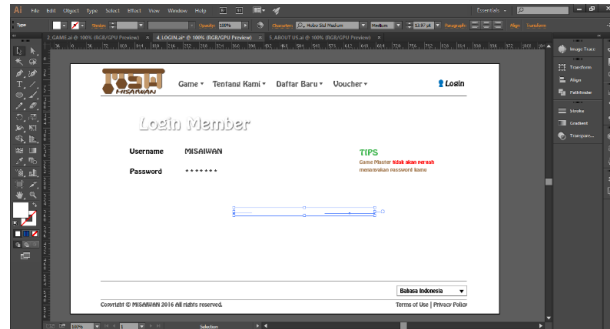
Ai File Edit Object Type Select Effect View Window Help

Essentials

Type

Opacity: 100%

Character: Helvetica Std Medium

Medium

Paragraph

Align

Transform

2 GAME.ai @ 100% (RGB/GPU Preview)

4 LOGIN.ai* @ 100% (RGB/GPU Preview)

5 ABOUT US.ai @ 100% (RGB/GPU Preview)

MISAIWAN

Game ▾ Tentang Kami ▾ Daftar Baru ▾ Voucher ▾

Login

Login Member

Username MISAIWAN

Password •••••••

TIPS

Game Master tidak akan pernah menanyakan password kamu

Bahasa Indonesia ▾

Copyright © MISAIWAN 2016 All rights reserved.

Terms of Use | Privacy Policy

Image Trace

Transform

Align

Pathfinder

Stroke

Gradient

Transparen...

Selection